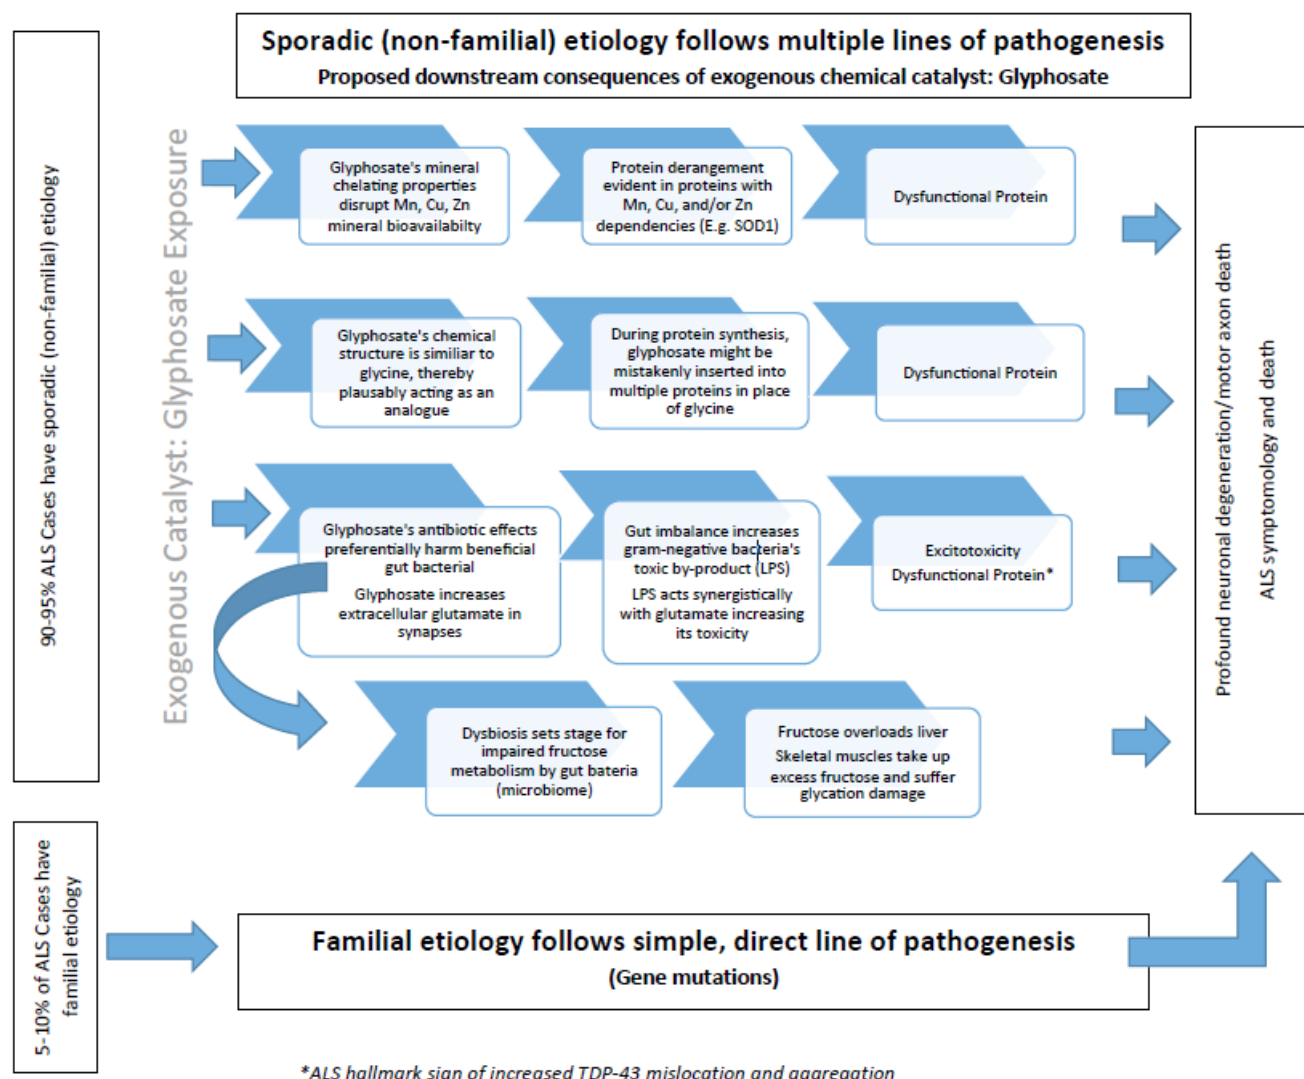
90-95% ALS Cases have sporadic (non-familial) etiology

Sporadic (non-familial) etiology follows multiple lines of pathogenesis
Proposed downstream consequences of exogenous chemical catalyst: Glyphosate

Exogenous Catalyst: Glyphosate Exposure

Glyphosate's mineral chelating properties disrupt Mn, Cu, Zn mineral bioavailabilty

Protein derangement evident in proteins with Mn, Cu, and/or Zn dependencies (E.g. SOD1)

Dysfunctional Protein

Glyphosate's chemical structure is similiar to glycine, thereby plausably acting as an analogue

During protein synthesis, glyphosate might be mistakenly inserted into multiple proteins in place of glycine

Dysfunctional Protein

Glyphosate's antibiotic effects preferentially harm beneficial gut bacterial

Glyphosate increases extracellular glutamate in synapses

Gut imbalance increases gram-negative bacteria's toxic by-product (LPS)

LPS acts synergistically with glutamate increasing its toxicity

Excitotoxicity

Dysfunctional Protein*

Dysbiosis sets stage for impaired fructose metabolism by gut bateria (microbiome)

Fructose overloads liver

Skeletal muscles take up excess fructose and suffer glycation damage

Profound neuronal degeneration/motor axon death

ALS symptomology and death

5-10% of ALS Cases have familial etiology

Familial etiology follows simple, direct line of pathogenesis
(Gene mutations)

*ALS hallmark sign of increased TDP-43 mislocation and aggregation